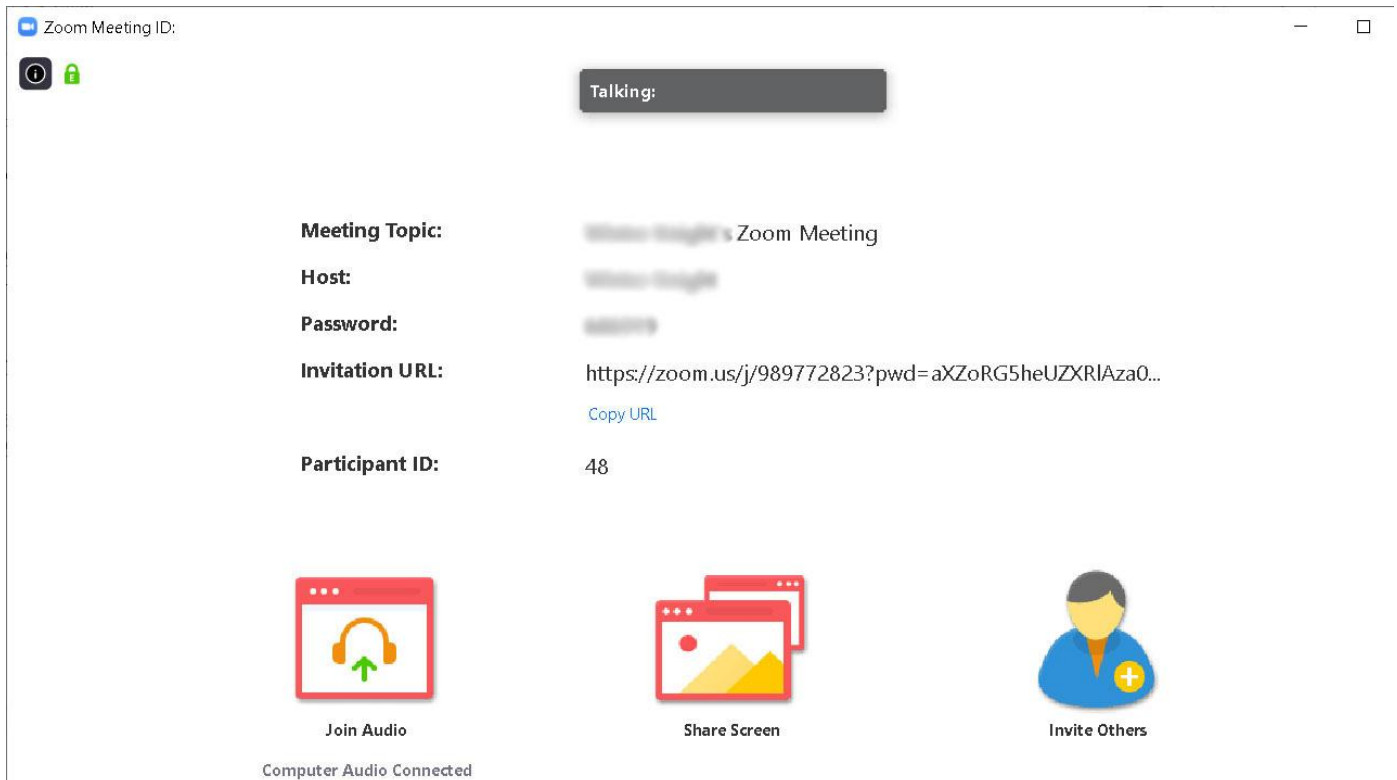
Zoom Meeting ID:

Talking:

Meeting Topic: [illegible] Zoom Meeting

Host: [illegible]

Password: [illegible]

Invitation URL: https://zoom.us/j/989772823?pwd=aXZoRG5heUZXRlAza0...

Copy URL

Participant ID: 48

Join Audio

Computer Audio Connected

Share Screen

Invite Others